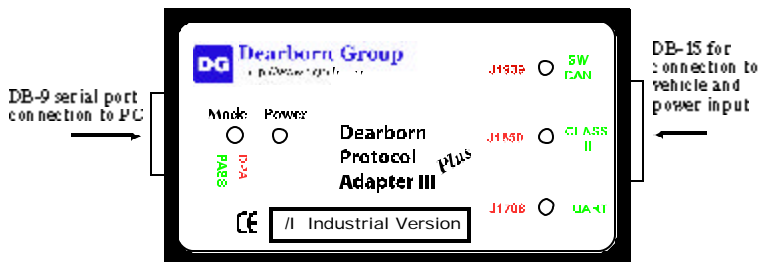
DB-9 serial port connection to PC

DG Dearborn Group

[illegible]

Mode Power

PASS

D/A

Dearborn Protocol Adapter III

Plus

CE

/I Industrial Version

J1939

SW CAN

J1850

CLASS II

J1708

UART

DB-15 for connection to vehicle and power input